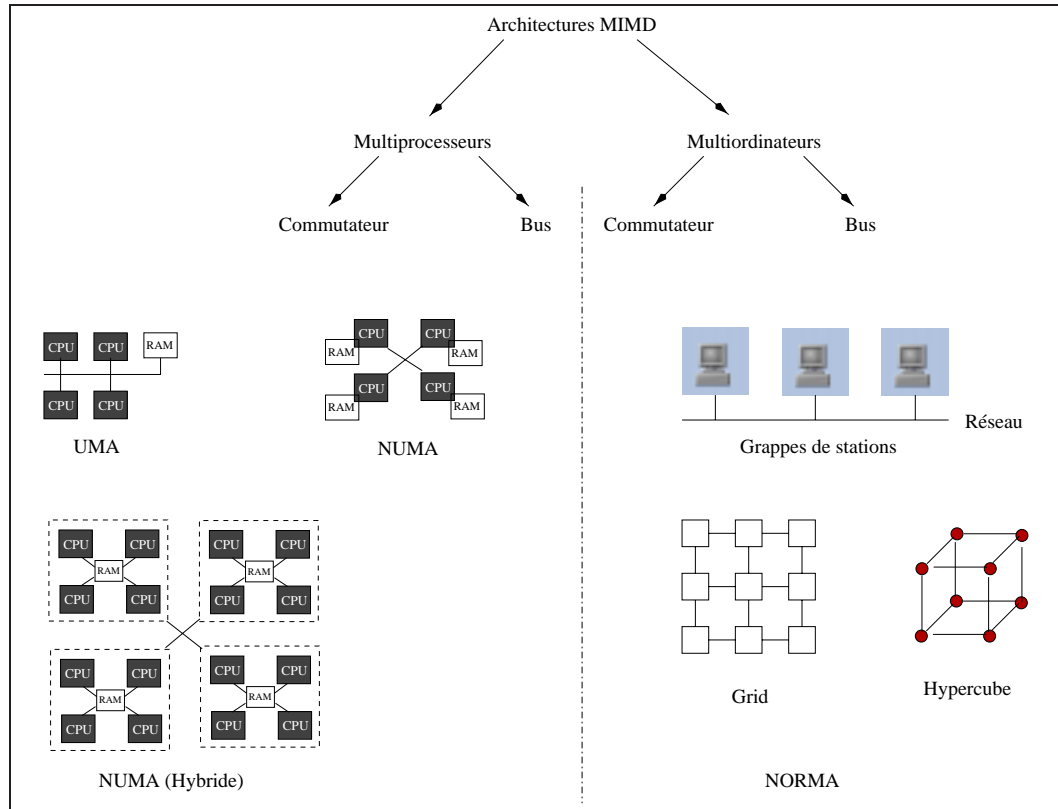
Architectures MIMD

Multiprocesseurs

Multiordinateurs

Commutateur

Bus

Commutateur

Bus

CPU CPU RAM

CPU CPU

UMA

CPU CPU
RAM RAM
CPU CPU
RAM RAM

NUMA

Réseau

Grappes de stations

CPU CPU
RAM
CPU CPU

CPU CPU
RAM
CPU CPU

CPU CPU
RAM
CPU CPU

CPU CPU
RAM
CPU CPU

NUMA (Hybride)

Grid

Hypercube

NORMA